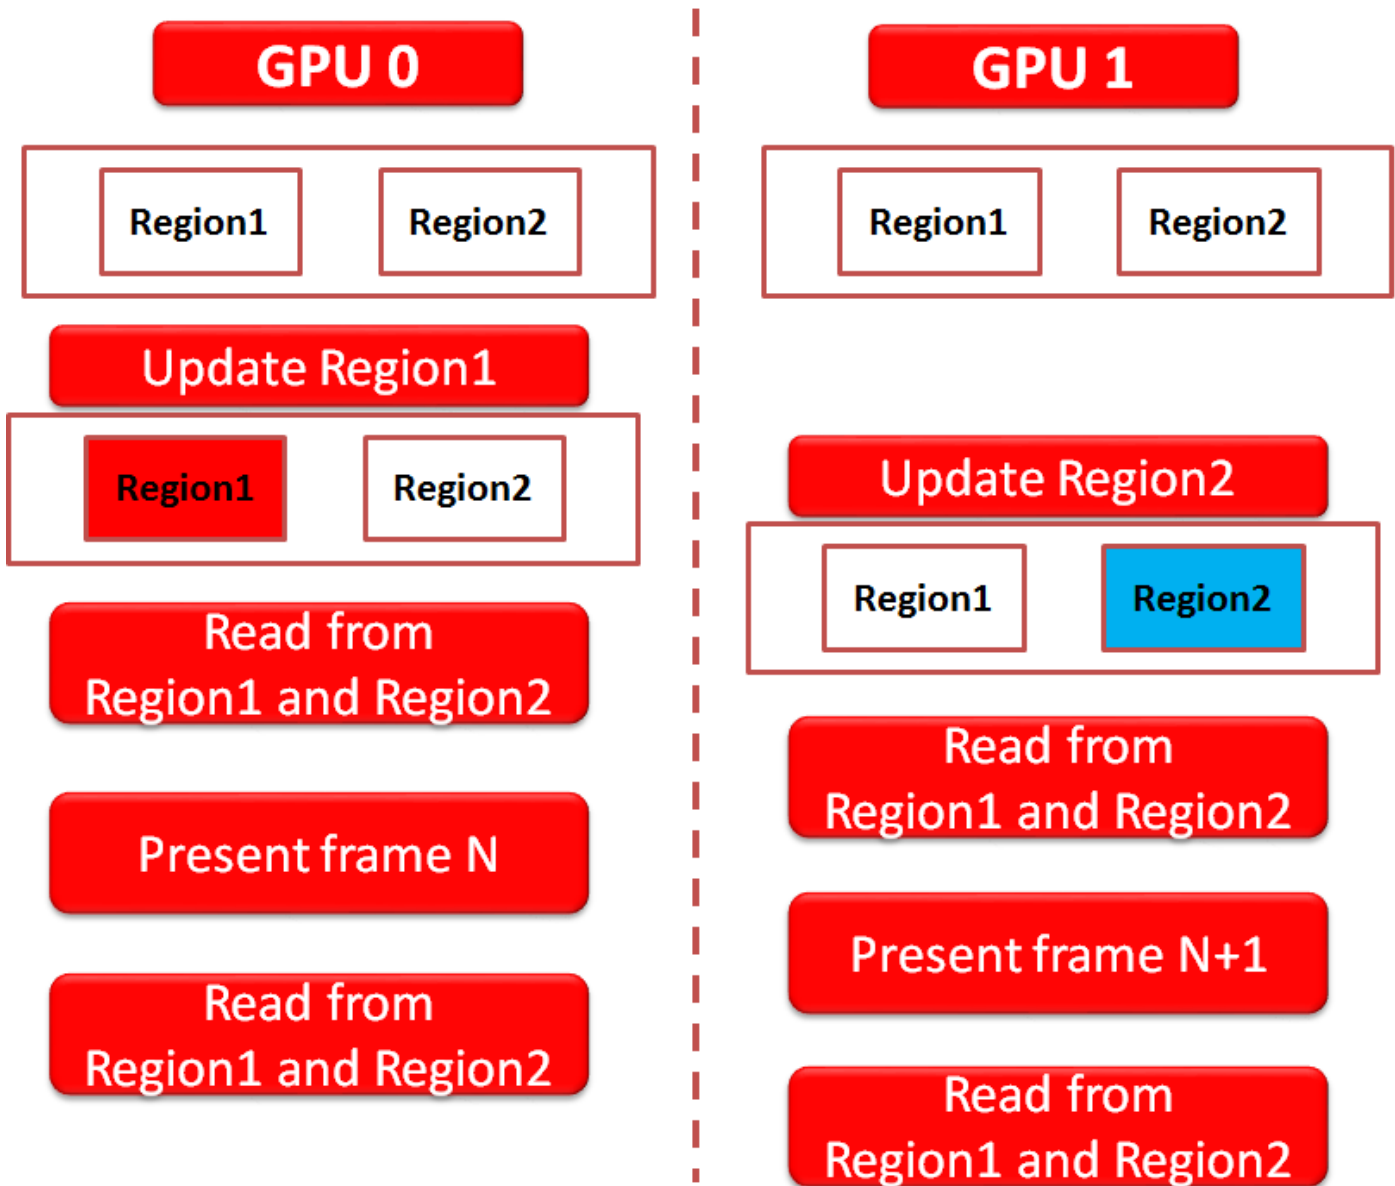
GPU 0

Region1 Region2

Update Region1

Region1 Region2

Read from Region1 and Region2

Present frame N

Read from Region1 and Region2

GPU 1

Region1 Region2

Update Region2

Region1 Region2

Read from Region1 and Region2

Present frame N+1

Read from Region1 and Region2